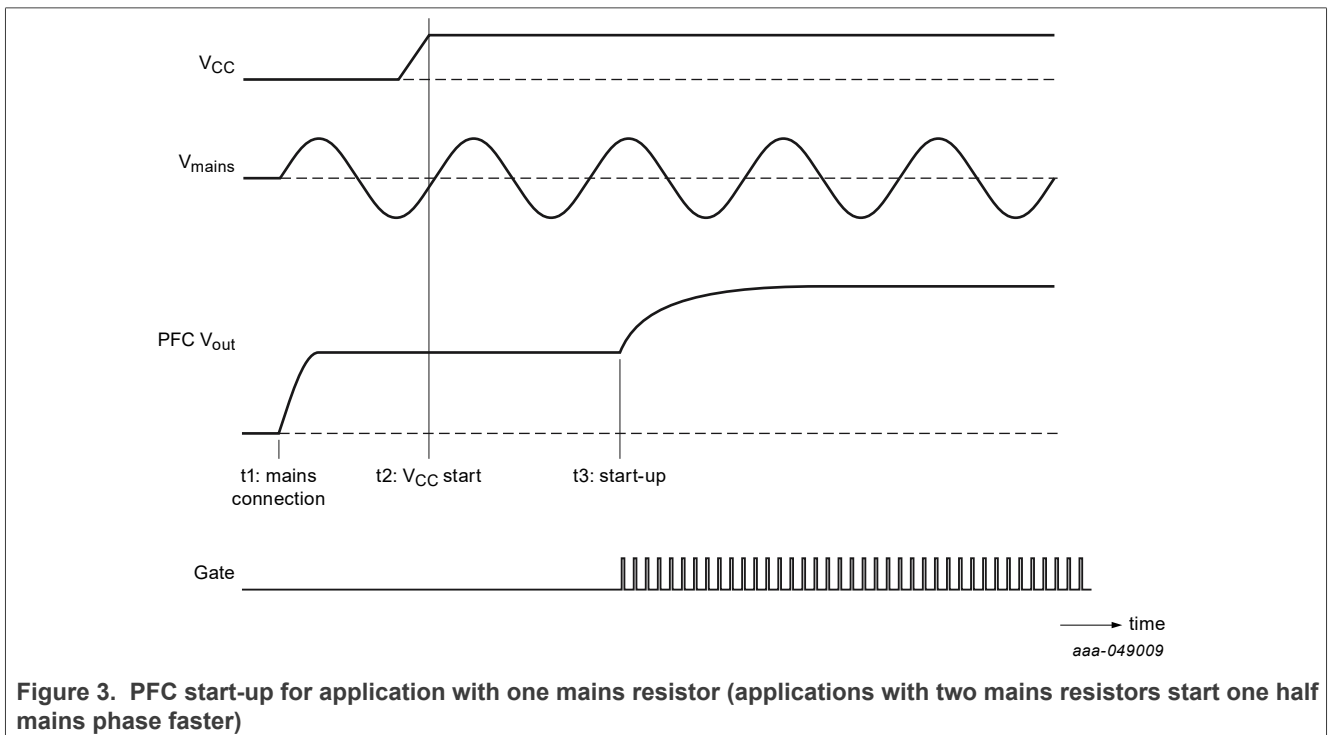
$V_{CC}$

$V_{mains}$

PFC $V_{out}$

t1: mains connection

t2: $V_{CC}$ start

t3: start-up

Gate

time

aaa-049009

**Figure 3. PFC start-up for application with one mains resistor (applications with two mains resistors start one half mains phase faster)**